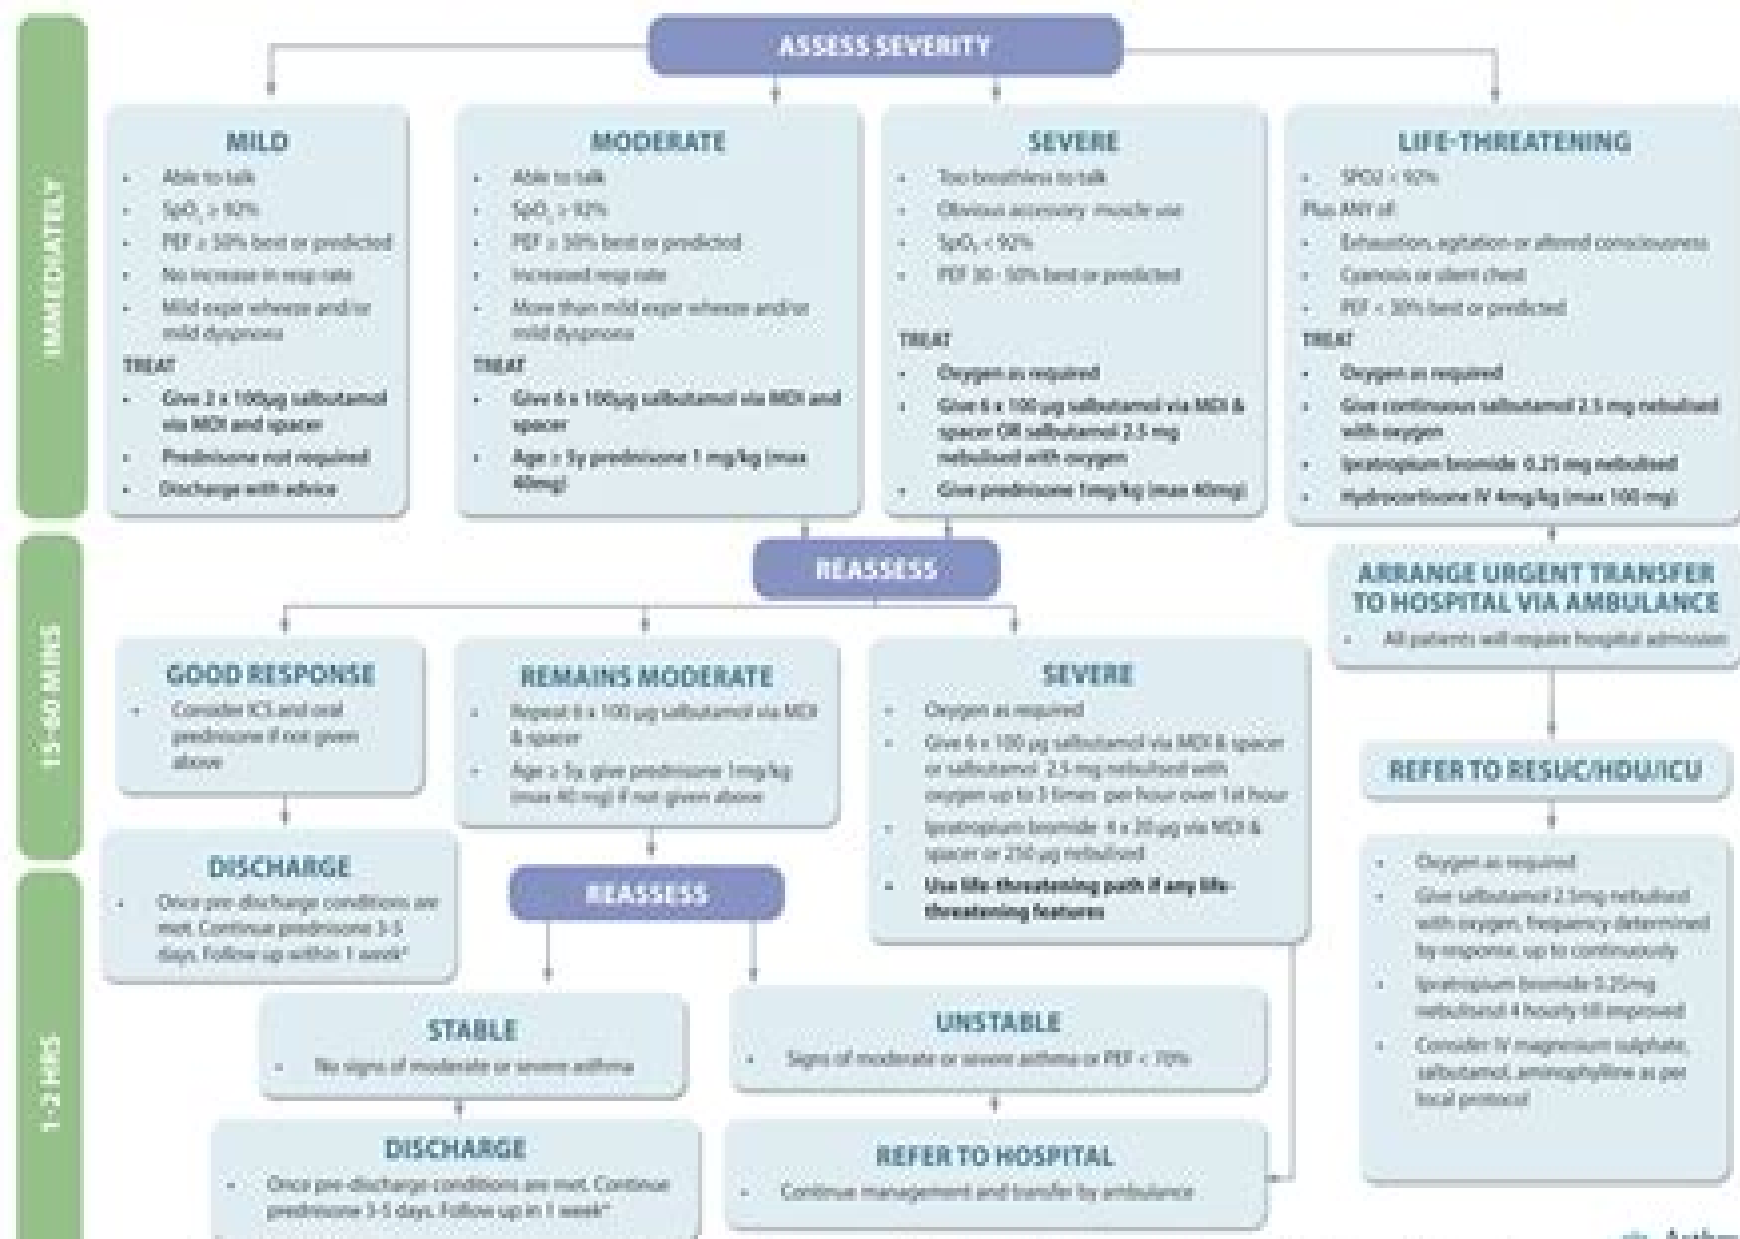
IMMEDIATELY

ASSESS SEVERITY

MILD
- Able to talk
- $SpO_2 \geq 92\%$
- PEF ≥ 50% best or predicted
- No increase in resp rate
- Mild expir wheeze and/or mild dyspnoea

TREAT
- Give 2 x 100μg salbutamol via MDI and spacer
- Prednisone not required
- Discharge with advice

MODERATE
- Able to talk
- $SpO_2 \geq 92\%$
- PEF ≥ 50% best or predicted
- Increased resp rate
- More than mild expir wheeze and/or mild dyspnoea

TREAT
- Give 6 x 100μg salbutamol via MDI and spacer
- Age ≥ 5y prednisone 1 mg/kg (max 40mg)

SEVERE
- Too breathless to talk
- Obvious accessory muscle use
- $SpO_2 < 92\%$
- PEF 30 - 50% best or predicted

TREAT
- Oxygen as required
- Give 6 x 100 μg salbutamol via MDI & spacer OR salbutamol 2.5 mg nebulised with oxygen
- Give prednisone 1mg/kg (max 40mg)

LIFE-THREATENING
- SPO2 < 92%
Plus ANY of:
- Exhaustion, agitation or altered consciousness
- Cyanosis or silent chest
- PEF < 30% best or predicted

TREAT
- Oxygen as required
- Give continuous salbutamol 2.5 mg nebulised with oxygen
- Ipratropium bromide 0.25 mg nebulised
- Hydrocortisone IV 4mg/kg (max 100 mg)

15-60 MINS

REASSESS

ARRANGE URGENT TRANSFER TO HOSPITAL VIA AMBULANCE
- All patients will require hospital admission

GOOD RESPONSE
- Consider ICS and oral prednisone if not given above

REMAINS MODERATE
- Repeat 6 x 100 μg salbutamol via MDI & spacer
- Age ≥ 5y, give prednisone 1mg/kg (max 40 mg) if not given above

SEVERE
- Oxygen as required
- Give 6 x 100 μg salbutamol via MDI & spacer or salbutamol 2.5 mg nebulised with oxygen up to 3 times per hour over 1st hour
- Ipratropium bromide 4 x 20 μg via MDI & spacer or 250 μg nebulised
- Use life-threatening path if any life-threatening features

REFER TO RESUC/HDU/ICU

- Oxygen as required
- Give salbutamol 2.5mg nebulised with oxygen, frequency determined by response, up to continuously
- Ipratropium bromide 0.25mg nebulised 4 hourly till improved
- Consider IV magnesium sulphate, salbutamol, aminophylline as per local protocol

1-2 HRS

DISCHARGE
- Once pre-discharge conditions are met. Continue prednisone 3-5 days. Follow up within 1 week*

REASSESS

STABLE
- No signs of moderate or severe asthma

UNSTABLE
- Signs of moderate or severe asthma or PEF < 70%

DISCHARGE
- Once pre-discharge conditions are met. Continue prednisone 3-5 days. Follow up in 1 week*

REFER TO HOSPITAL
- Continue management and transfer by ambulance

Asthm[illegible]